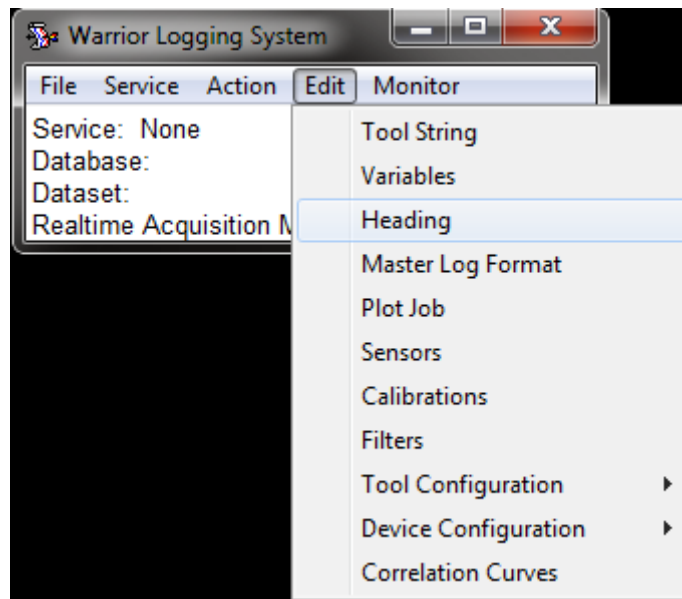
Warrior Logging System

File Service Action Edit Monitor

Service: None
Database:
Dataset:
Realtime Acquisition M

Tool String
Variables
Heading
Master Log Format
Plot Job
Sensors
Calibrations
Filters
Tool Configuration
Device Configuration
Correlation Curves